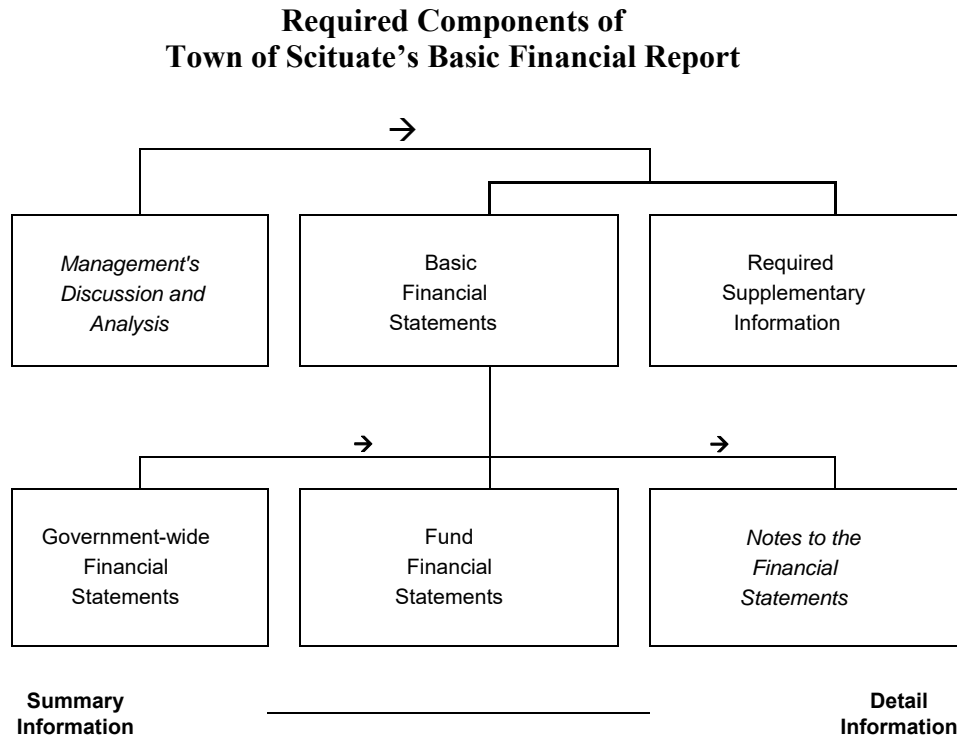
Required Components of
Town of Scituate's Basic Financial Report

→

Management's Discussion and Analysis

Basic Financial Statements

Required Supplementary Information

→

→

Government-wide Financial Statements

Fund Financial Statements

Notes to the Financial Statements

Summary Information

Detail Information